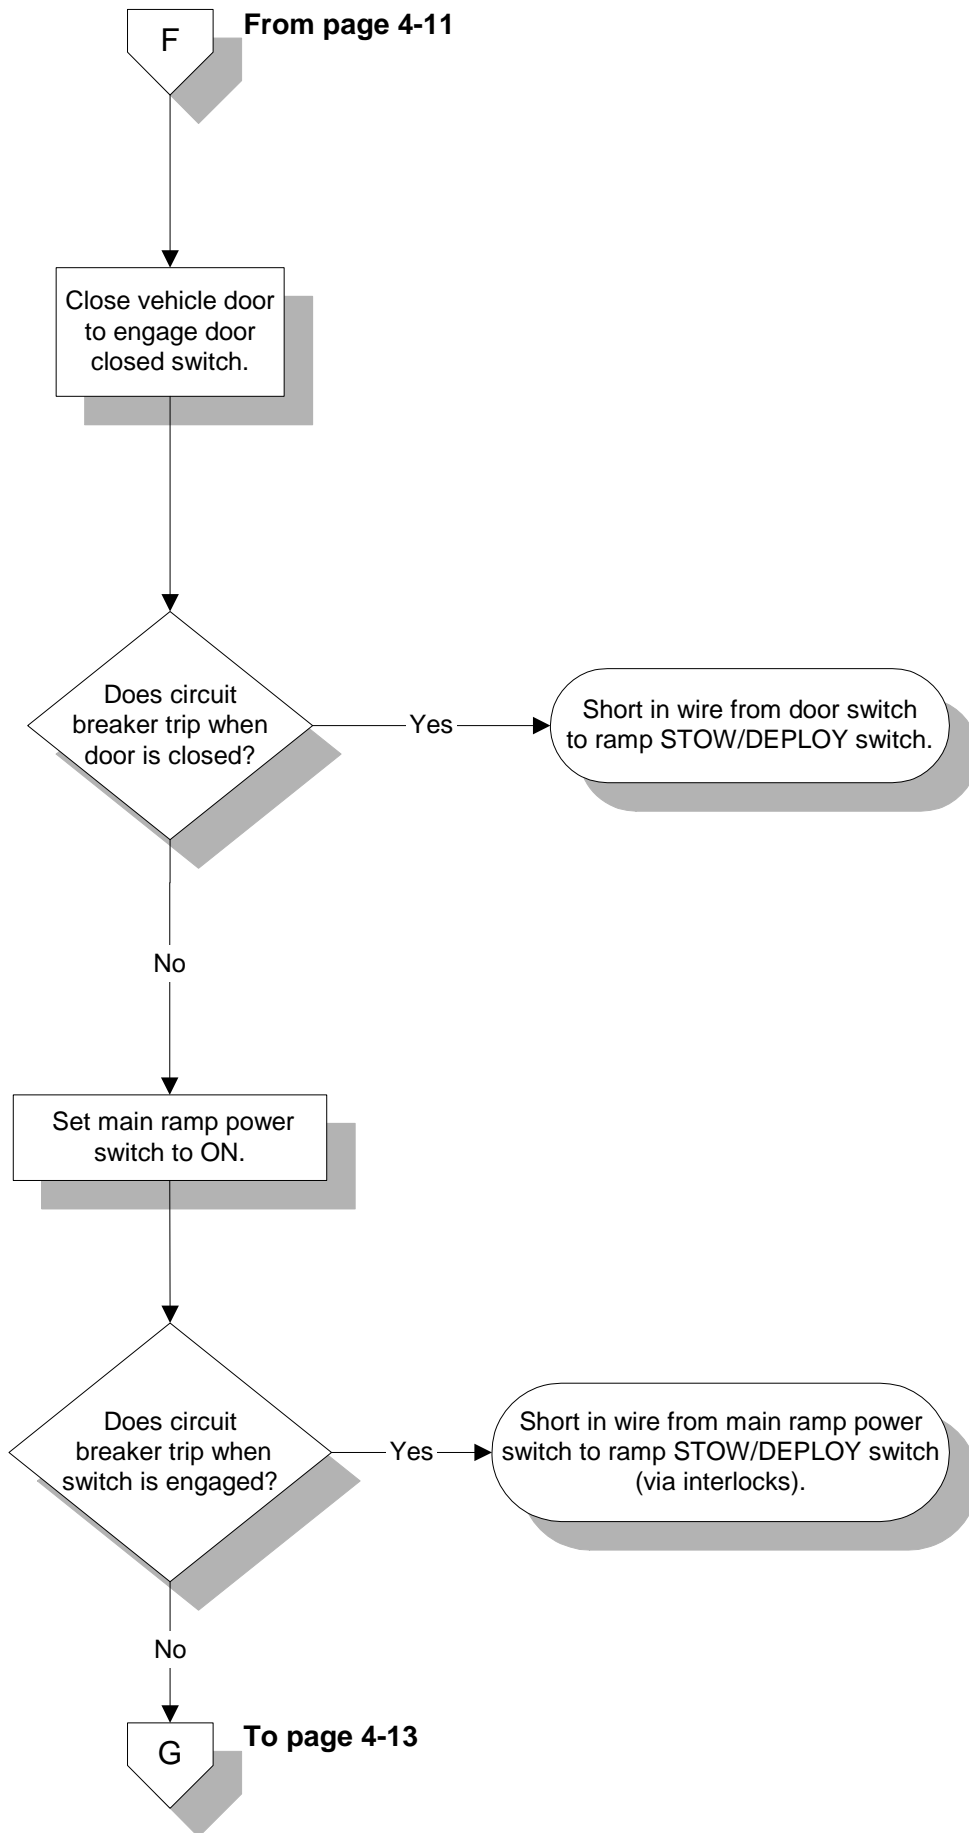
F

From page 4-11

Close vehicle door to engage door closed switch.

Does circuit breaker trip when door is closed?

Yes

Short in wire from door switch to ramp STOW/DEPLOY switch.

No

Set main ramp power switch to ON.

Does circuit breaker trip when switch is engaged?

Yes

Short in wire from main ramp power switch to ramp STOW/DEPLOY switch (via interlocks).

No

G

To page 4-13